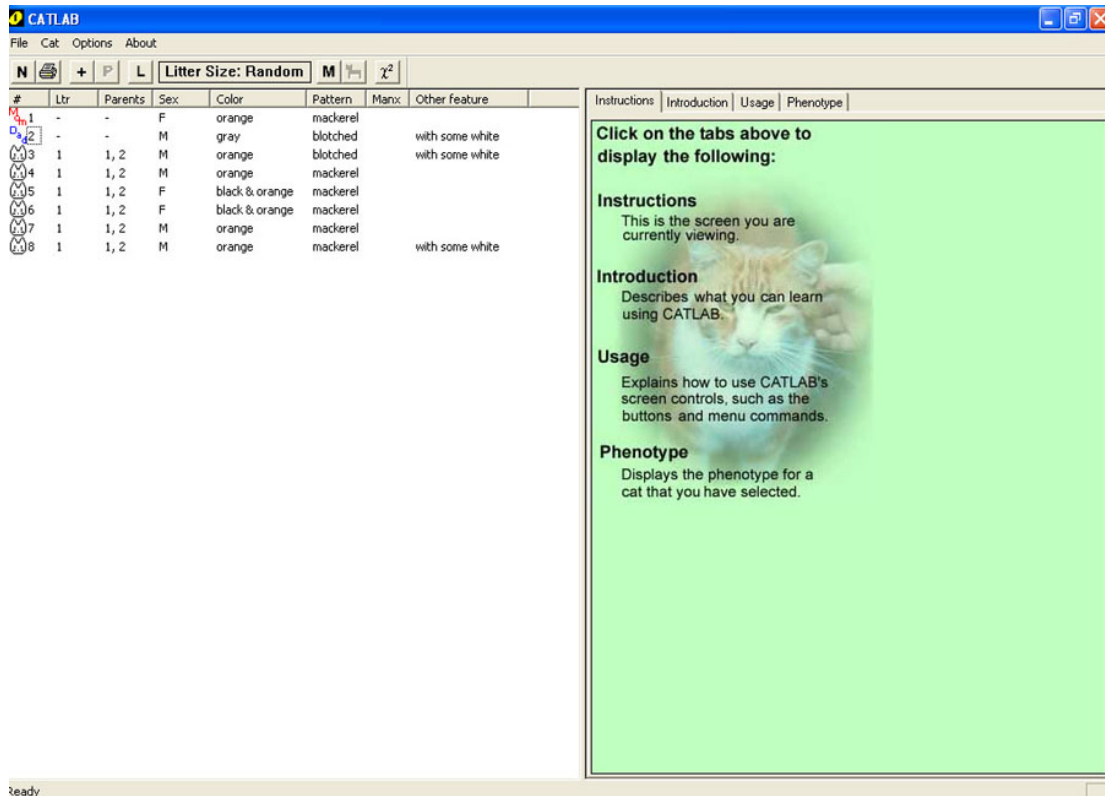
CATLAB

File Cat Options About

N + P L Litter Size: Random M $\chi^2$

| # | Ltr | Parents | Sex | Color | Pattern | Manx | Other feature |
|---|---|---|---|---|---|---|---|
| Mom 1 | - | - | F | orange | mackerel | | |
| Dad 2 | - | - | M | gray | blotched | | with some white |
| 3 | 1 | 1, 2 | M | orange | blotched | | with some white |
| 4 | 1 | 1, 2 | M | orange | mackerel | | |
| 5 | 1 | 1, 2 | F | black & orange | mackerel | | |
| 6 | 1 | 1, 2 | F | black & orange | mackerel | | |
| 7 | 1 | 1, 2 | M | orange | mackerel | | |
| 8 | 1 | 1, 2 | M | orange | mackerel | | with some white |

Instructions | Introduction | Usage | Phenotype

Click on the tabs above to display the following:

Instructions
This is the screen you are currently viewing.

Introduction
Describes what you can learn using CATLAB.

Usage
Explains how to use CATLAB's screen controls, such as the buttons and menu commands.

Phenotype
Displays the phenotype for a cat that you have selected.

Ready